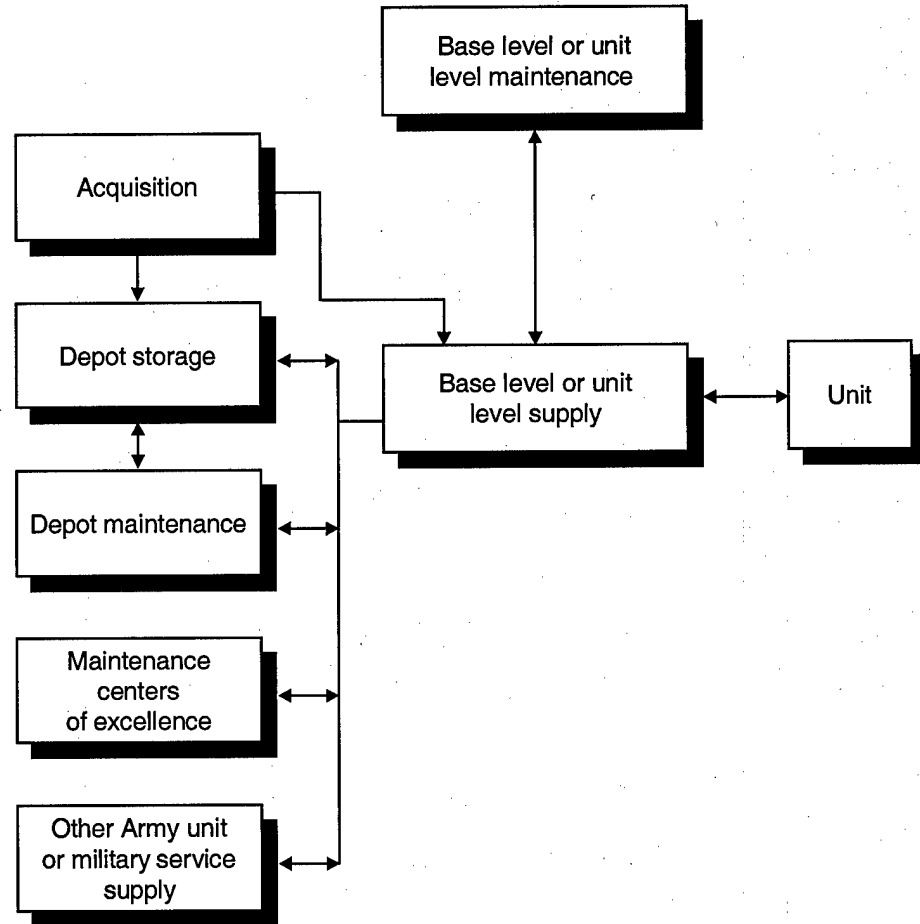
Base level or unit level maintenance

Acquisition

Depot storage

Base level or unit level supply

Unit

Depot maintenance

Maintenance centers of excellence

Other Army unit or military service supply